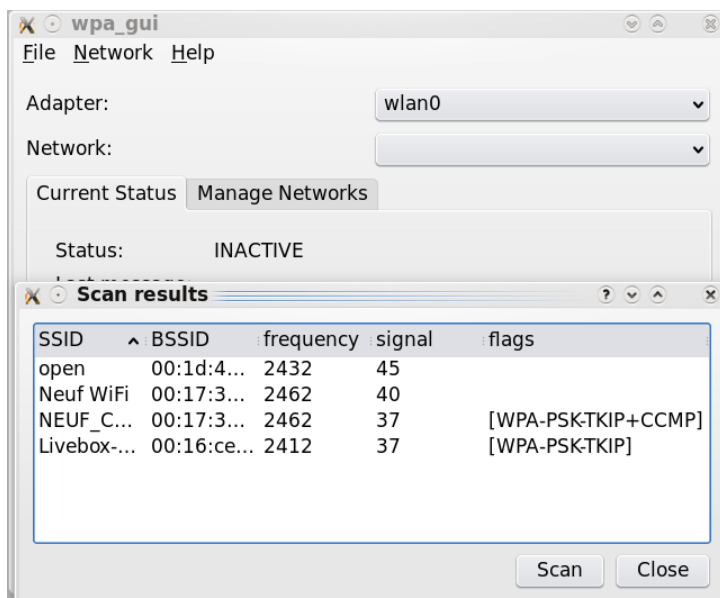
wpa_gui

File Network Help

Adapter: wlan0

Network:

Current Status Manage Networks

Status: INACTIVE

Last message: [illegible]

Scan results

| SSID | BSSID | frequency | signal | flags |
|---|---|---|---|---|
| open | 00:1d:4... | 2432 | 45 | |
| Neuf WiFi | 00:17:3... | 2462 | 40 | |
| NEUF_C... | 00:17:3... | 2462 | 37 | [WPA-PSK-TKIP+CCMP] |
| Livebox-... | 00:16:ce... | 2412 | 37 | [WPA-PSK-TKIP] |

Scan Close